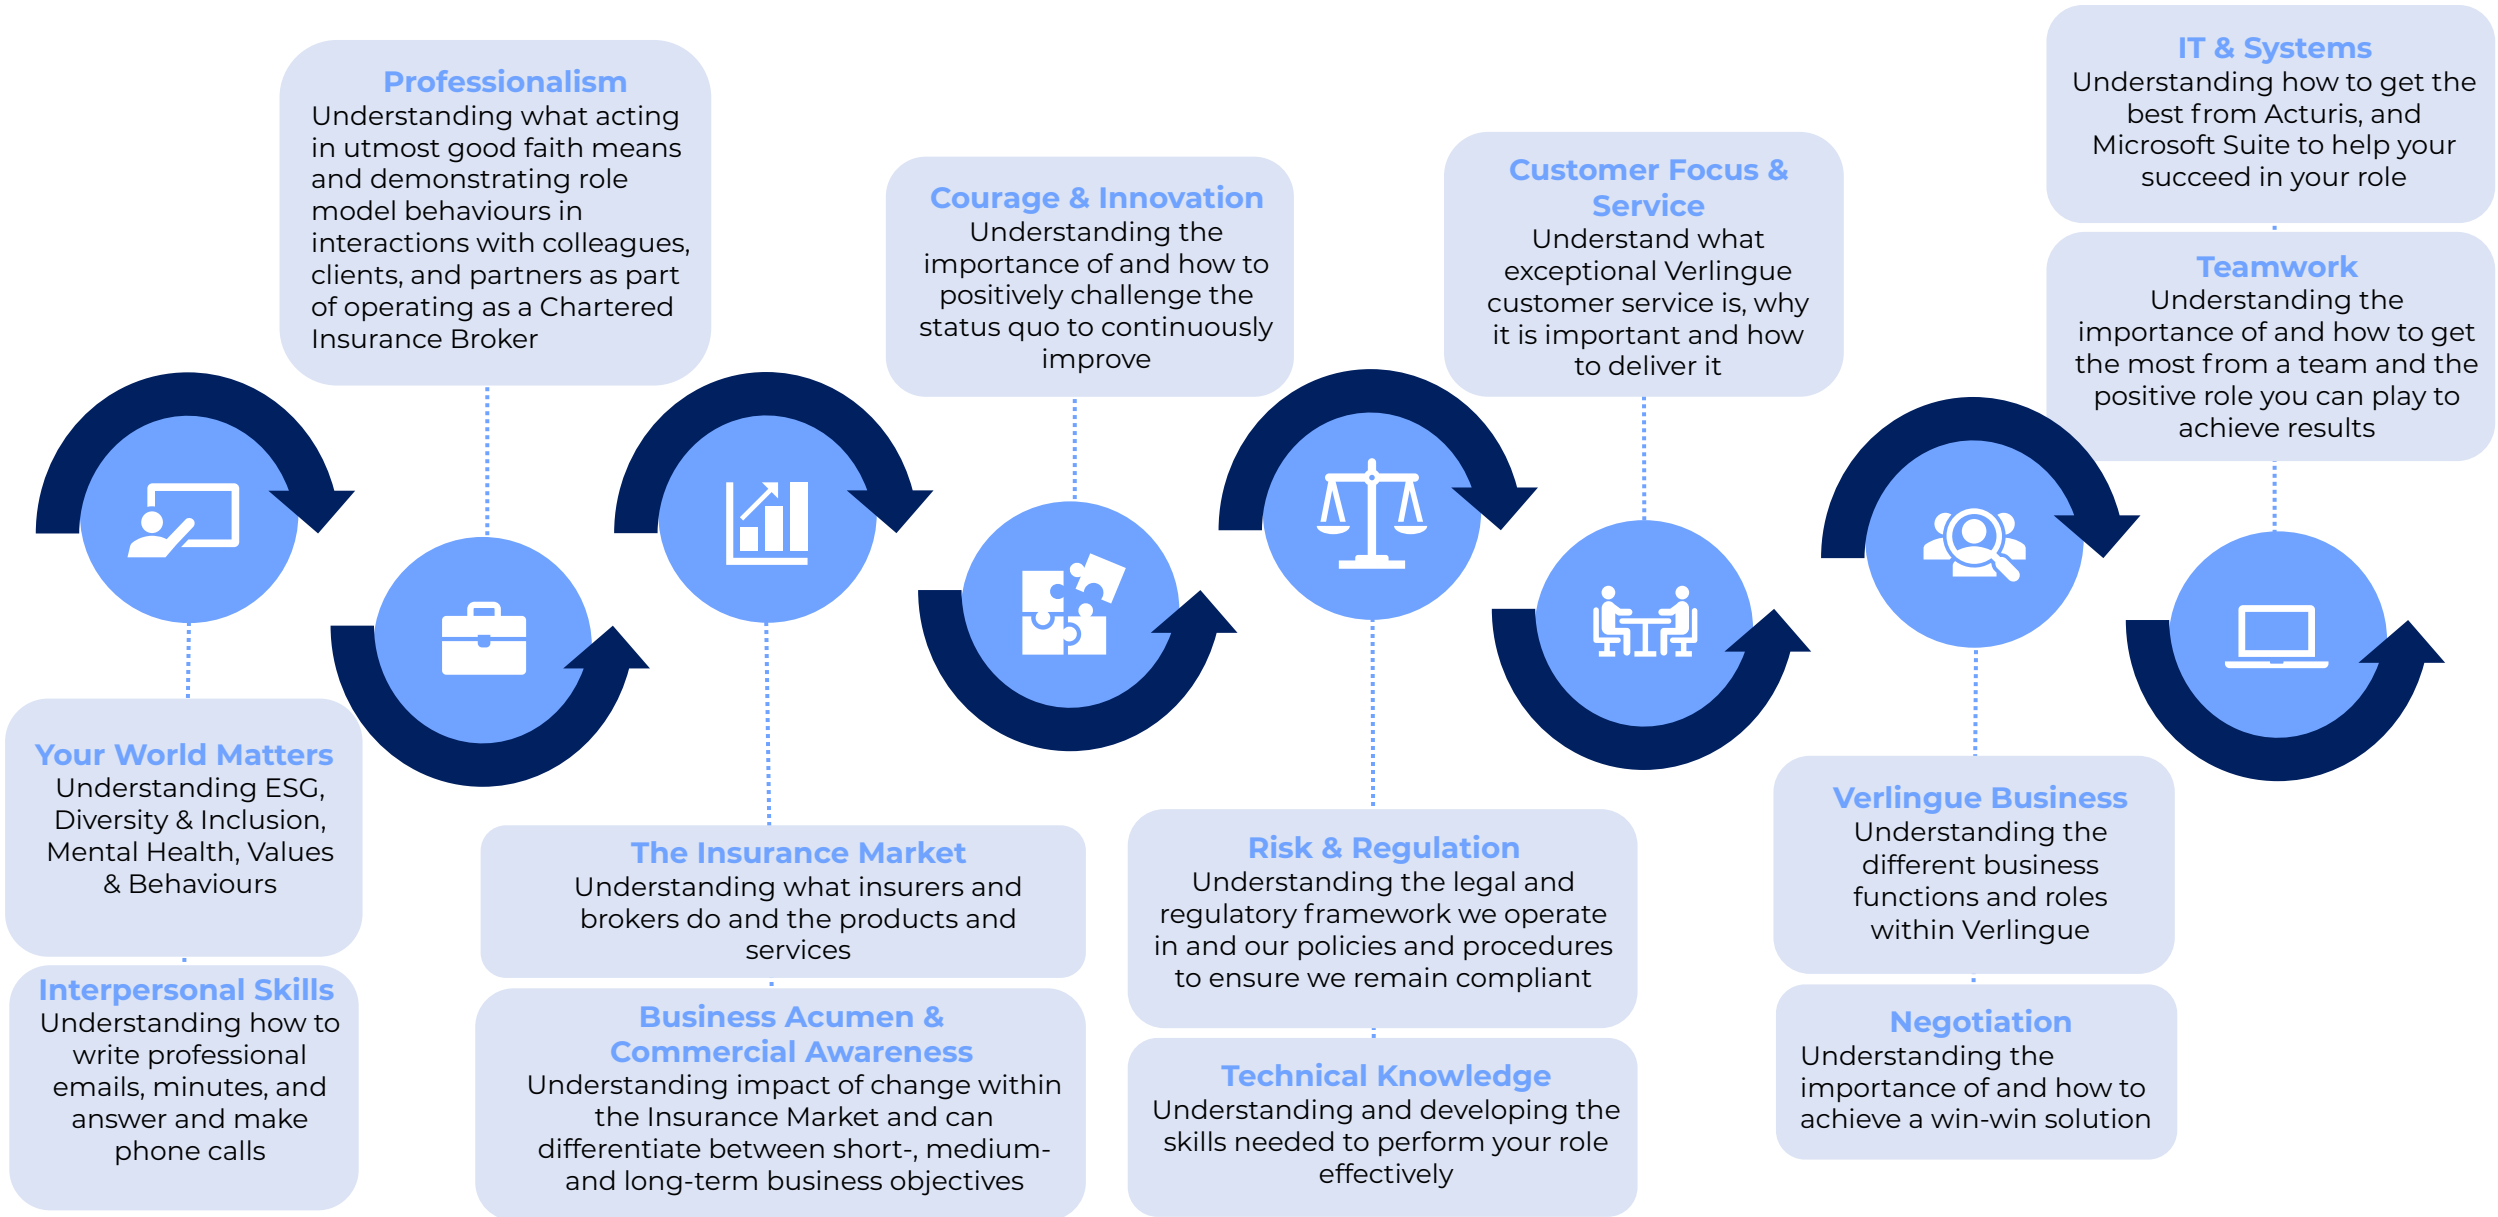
Professionalism
Understanding what acting in utmost good faith means and demonstrating role model behaviours in interactions with colleagues, clients, and partners as part of operating as a Chartered Insurance Broker

Courage & Innovation
Understanding the importance of and how to positively challenge the status quo to continuously improve

Customer Focus & Service
Understand what exceptional Verlingue customer service is, why it is important and how to deliver it

IT & Systems
Understanding how to get the best from Acturis, and Microsoft Suite to help your succeed in your role

Teamwork
Understanding the importance of and how to get the most from a team and the positive role you can play to achieve results

Your World Matters
Understanding ESG, Diversity & Inclusion, Mental Health, Values & Behaviours

Interpersonal Skills
Understanding how to write professional emails, minutes, and answer and make phone calls

The Insurance Market
Understanding what insurers and brokers do and the products and services

Business Acumen & Commercial Awareness
Understanding impact of change within the Insurance Market and can differentiate between short-, medium- and long-term business objectives

Risk & Regulation
Understanding the legal and regulatory framework we operate in and our policies and procedures to ensure we remain compliant

Technical Knowledge
Understanding and developing the skills needed to perform your role effectively

Verlingue Business
Understanding the different business functions and roles within Verlingue

Negotiation
Understanding the importance of and how to achieve a win-win solution